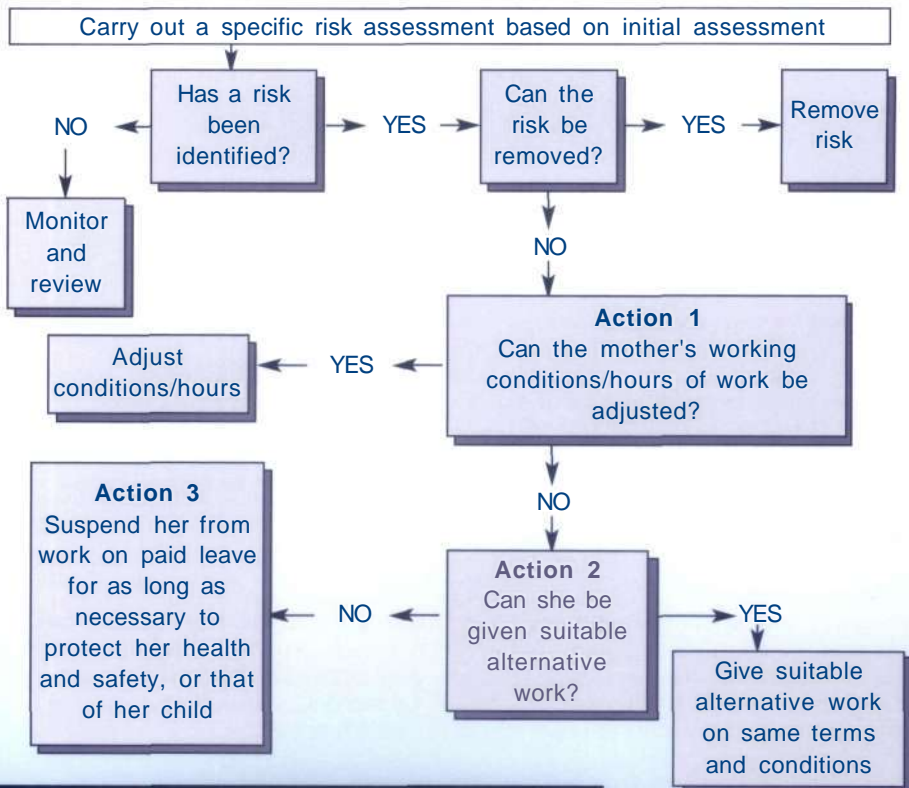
Carry out a specific risk assessment based on initial assessment

Has a risk been identified?

NO

YES

Can the risk be removed?

YES

Remove risk

Monitor and review

NO

Action 1
Can the mother's working conditions/hours of work be adjusted?

YES

Adjust conditions/hours

NO

Action 3
Suspend her from work on paid leave for as long as necessary to protect her health and safety, or that of her child

NO

Action 2
Can she be given suitable alternative work?

YES

Give suitable alternative work on same terms and conditions